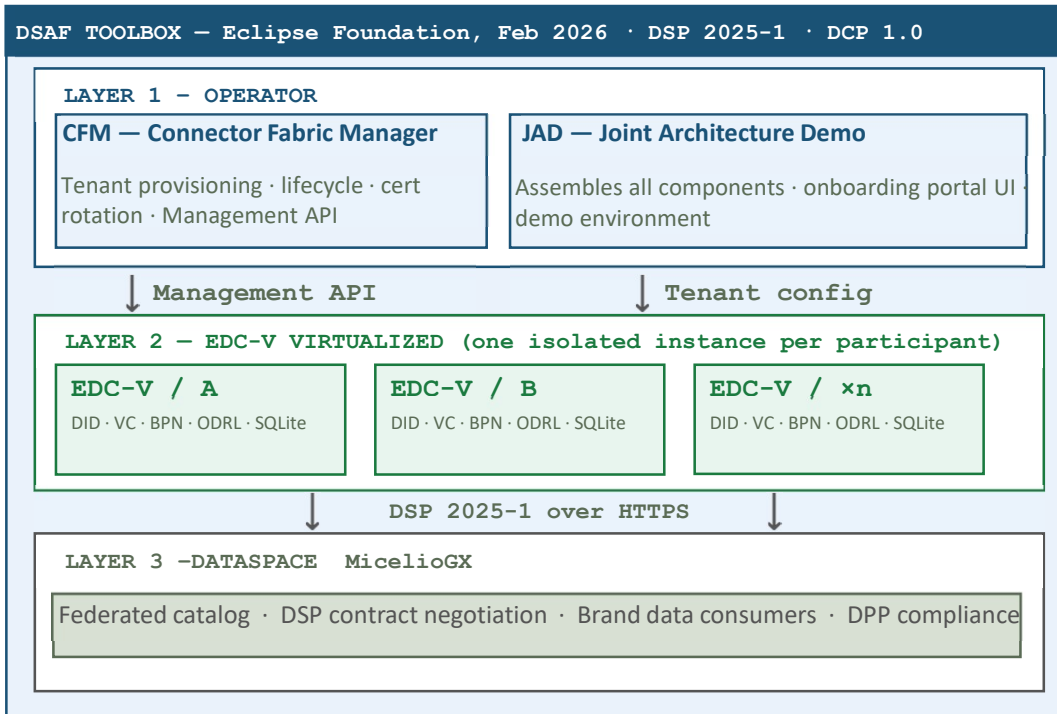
DSAF TOOLBOX — Eclipse Foundation, Feb 2026 · DSP 2025-1 · DCP 1.0

LAYER 1 – OPERATOR

CFM — Connector Fabric Manager

Tenant provisioning · lifecycle · cert rotation · Management API

JAD — Joint Architecture Demo

Assembles all components · onboarding portal UI · demo environment

Management API

Tenant config

LAYER 2 — EDC-V VIRTUALIZED (one isolated instance per participant)

EDC-V / A

DID · VC · BPN · ODRL · SQLite

EDC-V / B

DID · VC · BPN · ODRL · SQLite

EDC-V / ×n

DID · VC · BPN · ODRL · SQLite

DSP 2025-1 over HTTPS

LAYER 3 –DATASPACE MicelioGX

Federated catalog · DSP contract negotiation · Brand data consumers · DPP compliance